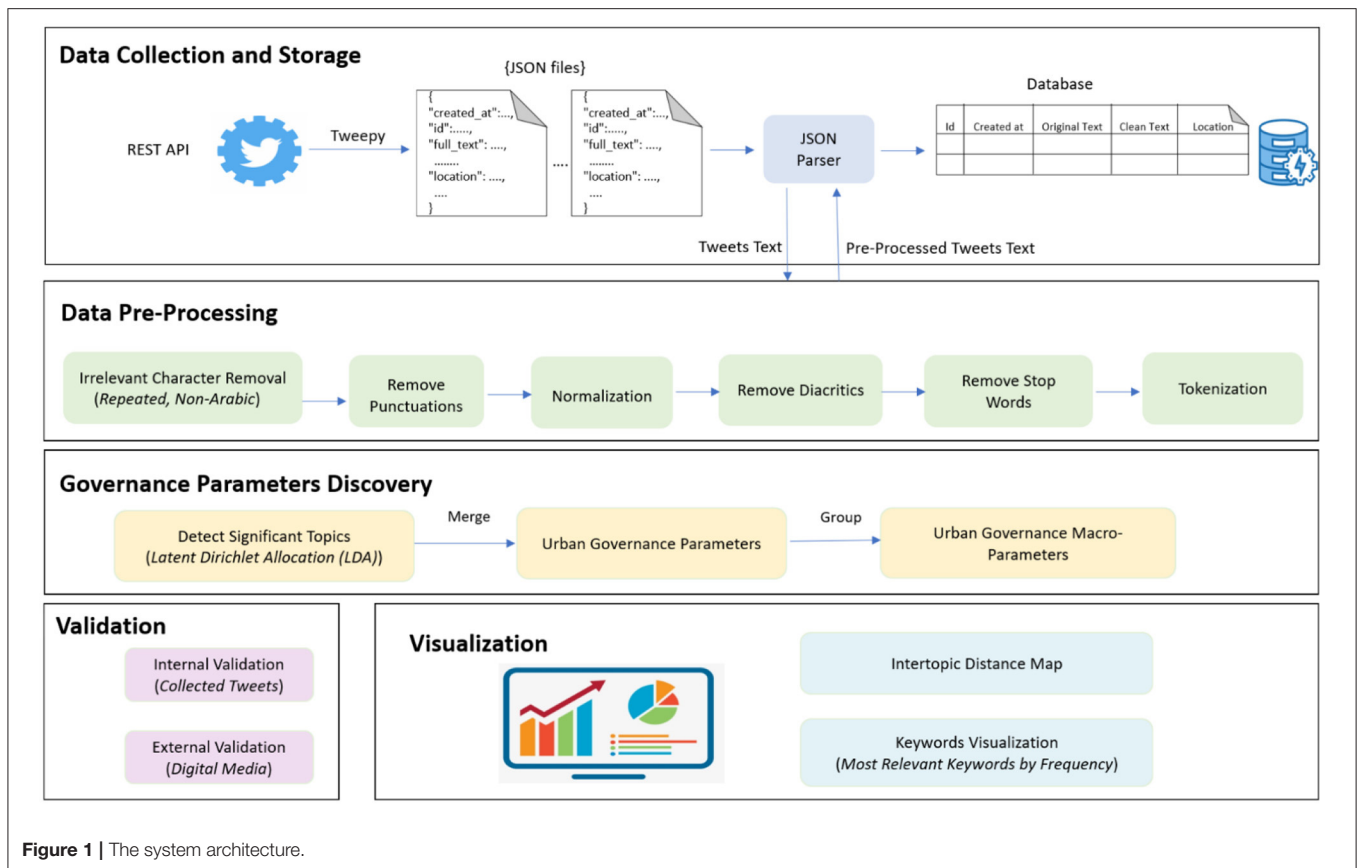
Data Collection and Storage

{JSON files}

REST API

Tweepy

{
"created_at":...,
"id":.....,
"full_text": ....,
........
"location": ....,
....
}

....

{
"created_at":...,
"id":.....,
"full_text": ....,
........
"location": ....,
....
}

JSON Parser

Database

| Id | Created at | Original Text | Clean Text | Location |
|---|---|---|---|---|
| | | | | |
| | | | | |

Tweets Text

Pre-Processed Tweets Text

Data Pre-Processing

Irrelevant Character Removal (Repeated, Non-Arabic)

Remove Punctuations

Normalization

Remove Diacritics

Remove Stop Words

Tokenization

Governance Parameters Discovery

Detect Significant Topics (Latent Dirichlet Allocation (LDA))

Merge

Urban Governance Parameters

Group

Urban Governance Macro-Parameters

Validation

Internal Validation (Collected Tweets)

External Validation (Digital Media)

Visualization

Intertopic Distance Map

Keywords Visualization (Most Relevant Keywords by Frequency)

Figure 1 | The system architecture.